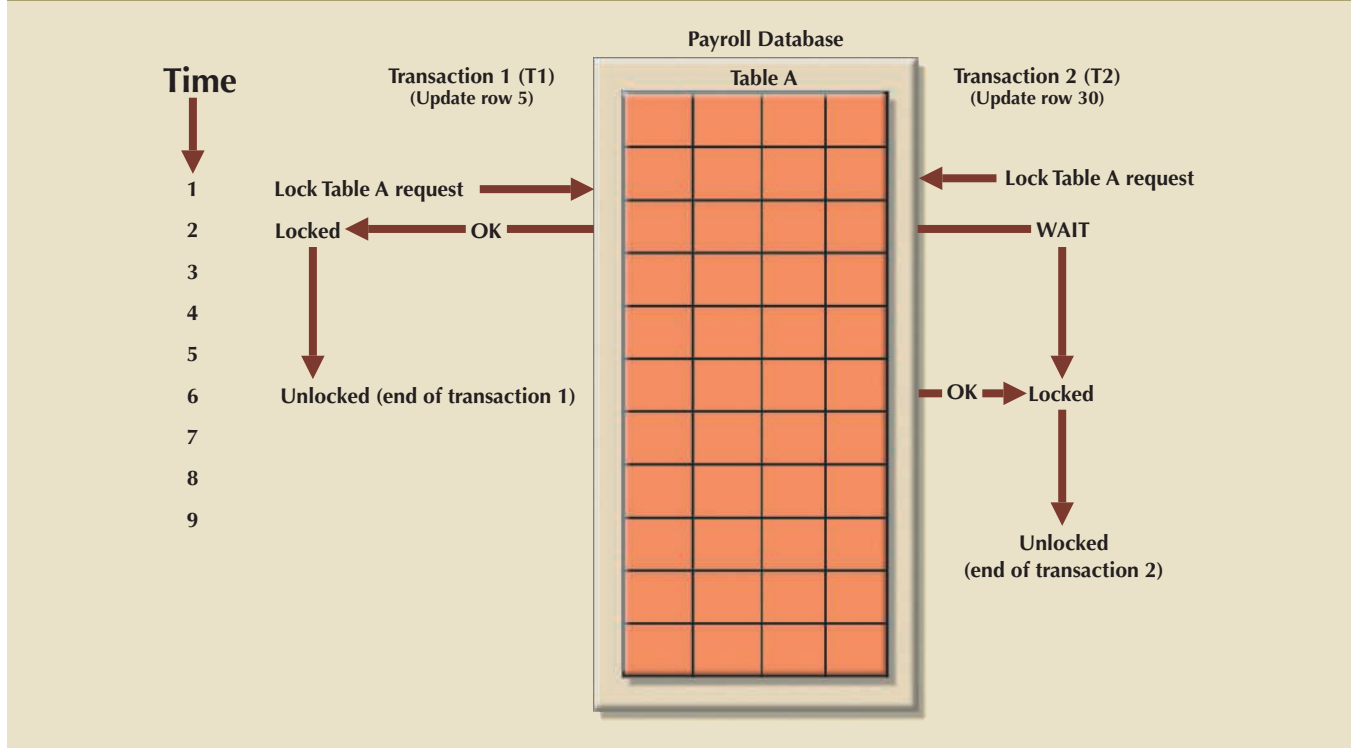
Payroll Database

Time

Transaction 1 (T1)
(Update row 5)

Table A

Transaction 2 (T2)
(Update row 30)

1
2
3
4
5
6
7
8
9

Lock Table A request

Locked OK

Unlocked (end of transaction 1)

Lock Table A request

WAIT

OK Locked

Unlocked
(end of transaction 2)